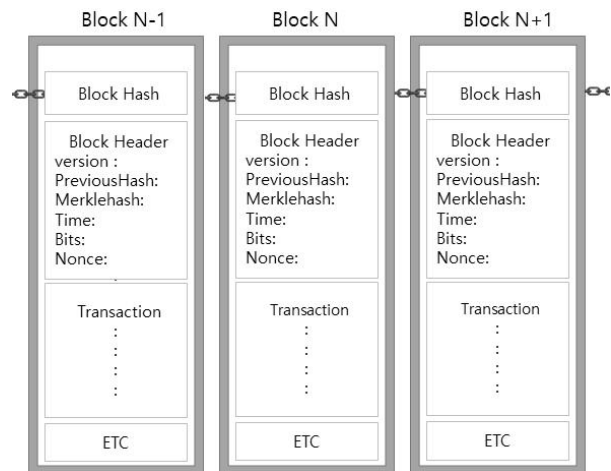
Block N-1

Block Hash

Block Header
version :
PreviousHash:
Merklehash:
Time:
Bits:
Nonce:

Transaction
:
:
:
:

ETC

Block N

Block Hash

Block Header
version :
PreviousHash:
Merklehash:
Time:
Bits:
Nonce:

Transaction
:
:
:
:

ETC

Block N+1

Block Hash

Block Header
version :
PreviousHash:
Merklehash:
Time:
Bits:
Nonce:

Transaction
:
:
:
:

ETC